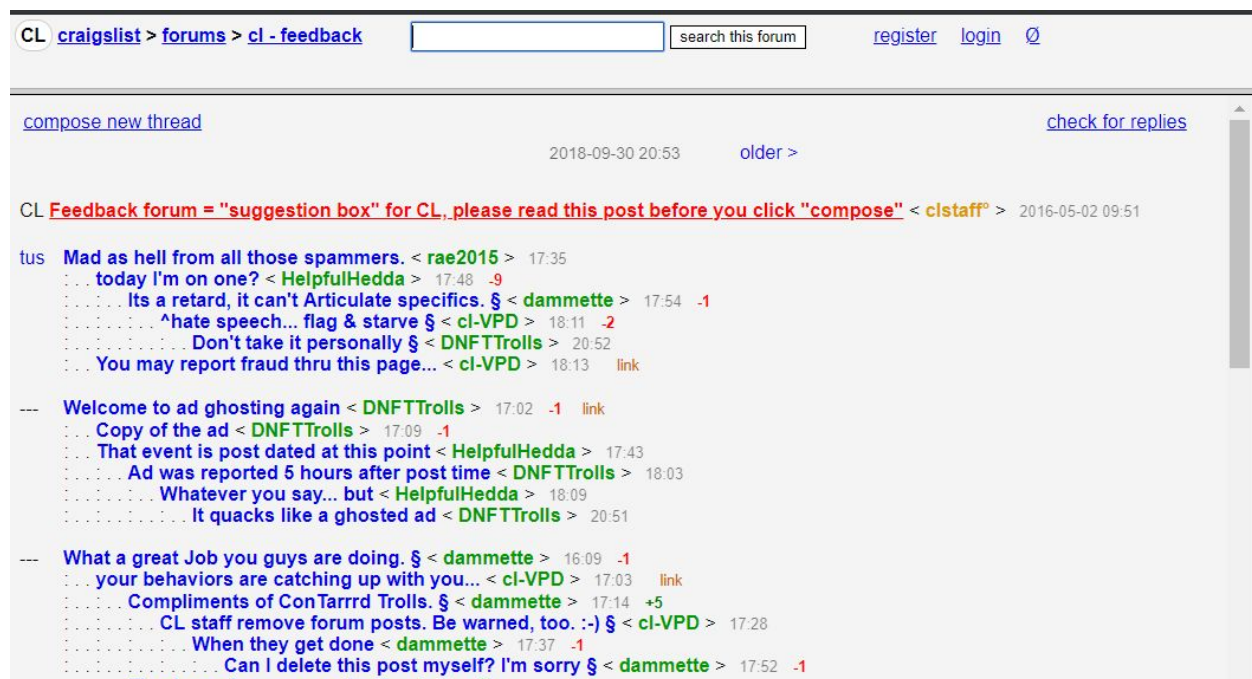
CL craigslist > forums > cl - feedback

search this forum

register login Ø

compose new thread

check for replies

2018-09-30 20:53 older >

CL Feedback forum = "suggestion box" for CL, please read this post before you click "compose" < clstaff° > 2016-05-02 09:51

tus Mad as hell from all those spammers. < rae2015 > 17:35
: . . today I'm on one? < HelpfulHedda > 17:48 -9
: . . : . . Its a retard, it can't Articulate specifics. § < dammette > 17:54 -1
: . . : . . : . . ^hate speech... flag & starve § < cl-VPD > 18:11 -2
: . . : . . : . . : . . Don't take it personally § < DNFTTrolls > 20:52
: . . You may report fraud thru this page... < cl-VPD > 18:13 link

--- Welcome to ad ghosting again < DNFTTrolls > 17:02 -1 link
: . . Copy of the ad < DNFTTrolls > 17:09 -1
: . . That event is post dated at this point < HelpfulHedda > 17:43
: . . : . . Ad was reported 5 hours after post time < DNFTTrolls > 18:03
: . . : . . : . . Whatever you say... but < HelpfulHedda > 18:09
: . . : . . : . . : . . It quacks like a ghosted ad < DNFTTrolls > 20:51

--- What a great Job you guys are doing. § < dammette > 16:09 -1
: . . your behaviors are catching up with you... < cl-VPD > 17:03 link
: . . : . . Compliments of ConTarrrd Trolls. § < dammette > 17:14 +5
: . . : . . : . . CL staff remove forum posts. Be warned, too. :-) § < cl-VPD > 17:28
: . . : . . : . . : . . When they get done < dammette > 17:37 -1
: . . : . . : . . : . . : . . Can I delete this post myself? I'm sorry § < dammette > 17:52 -1